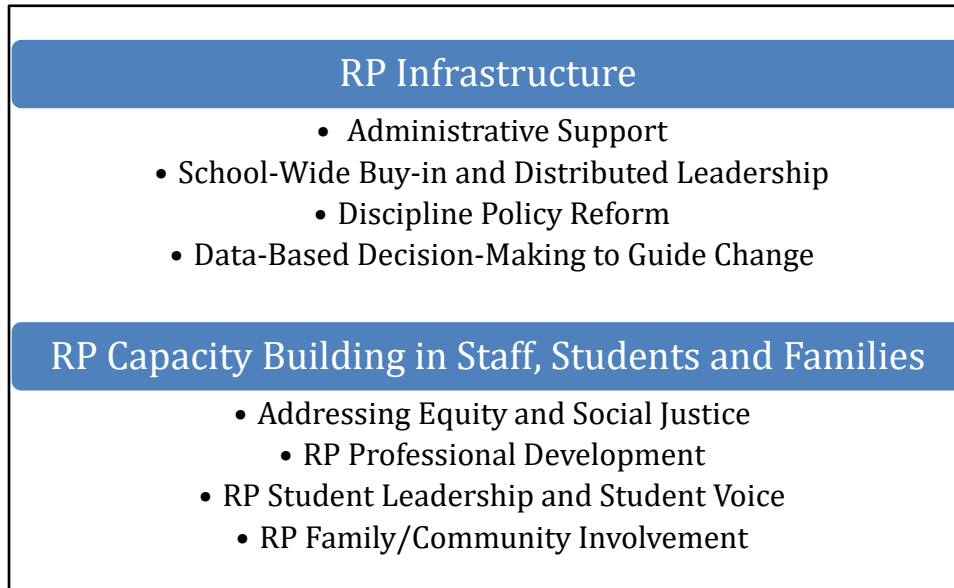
RP Infrastructure

- Administrative Support
- School-Wide Buy-in and Distributed Leadership
- Discipline Policy Reform
- Data-Based Decision-Making to Guide Change

RP Capacity Building in Staff, Students and Families

- Addressing Equity and Social Justice
- RP Professional Development
- RP Student Leadership and Student Voice
- RP Family/Community Involvement